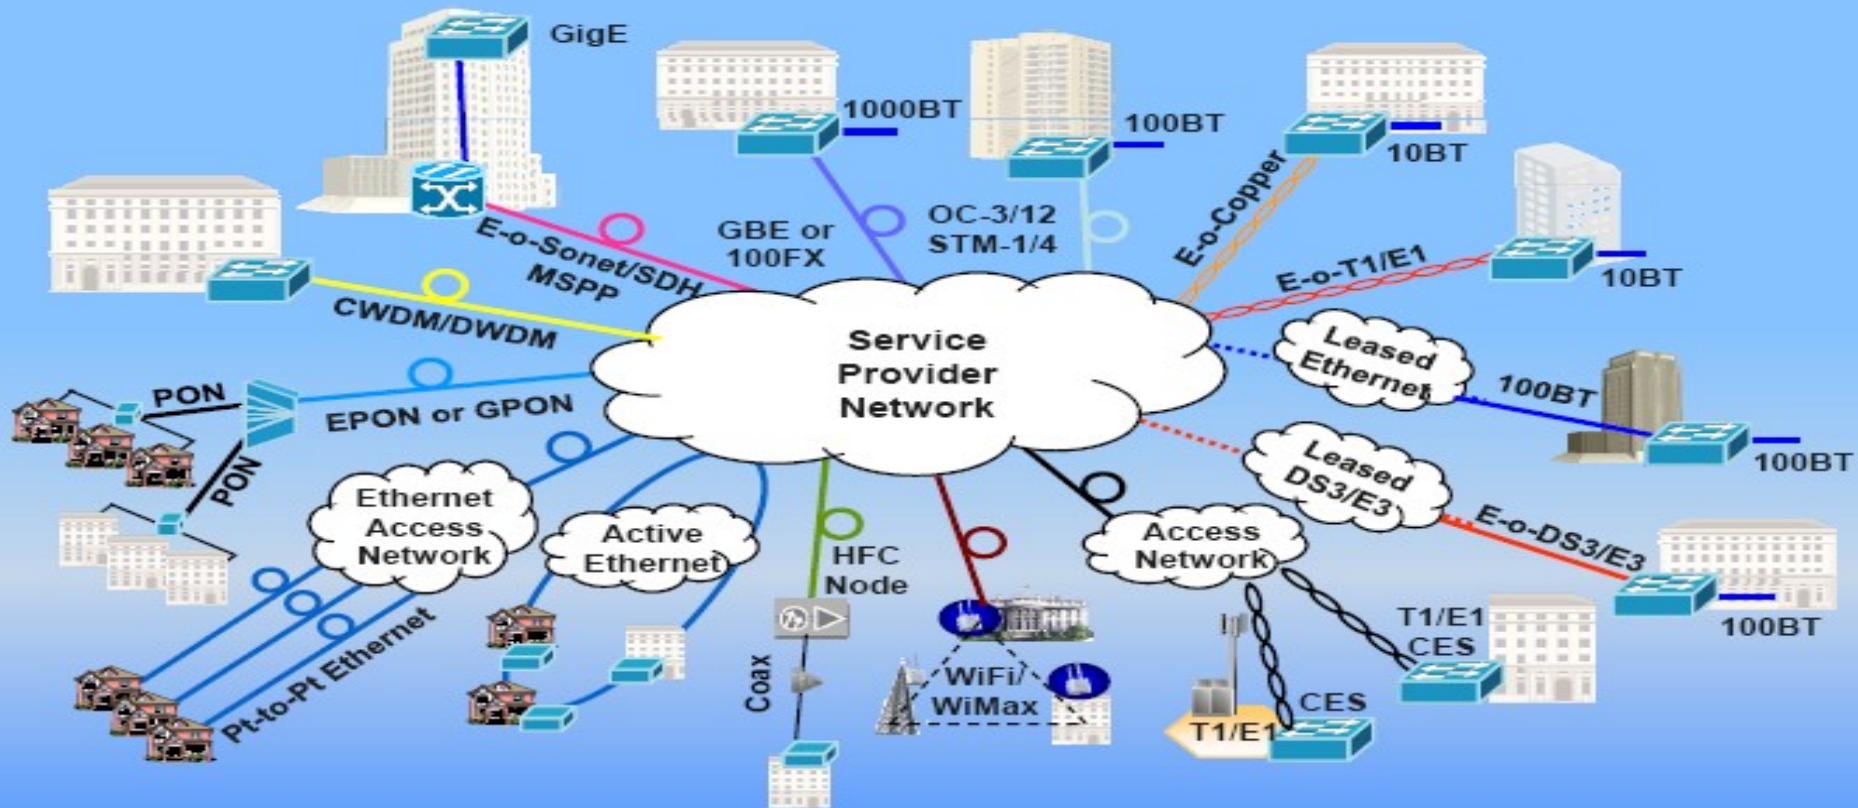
GigE

1000BT

100BT

10BT

E-o-Copper

E-o-Sonet/SDH MSPP

GBE or 100FX

OC-3/12 STM-1/4

E-o-T1/E1

10BT

CWDM/DWDM

Service Provider Network

Leased Ethernet

100BT

PON

EPON or GPON

PON

100BT

Leased DS3/E3

E-o-DS3/E3

Ethernet Access Network

Active Ethernet

HFC Node

Access Network

T1/E1 CES

100BT

Pt-to-Pt Ethernet

Coax

WiFi/ WiMax

CES

T1/E1